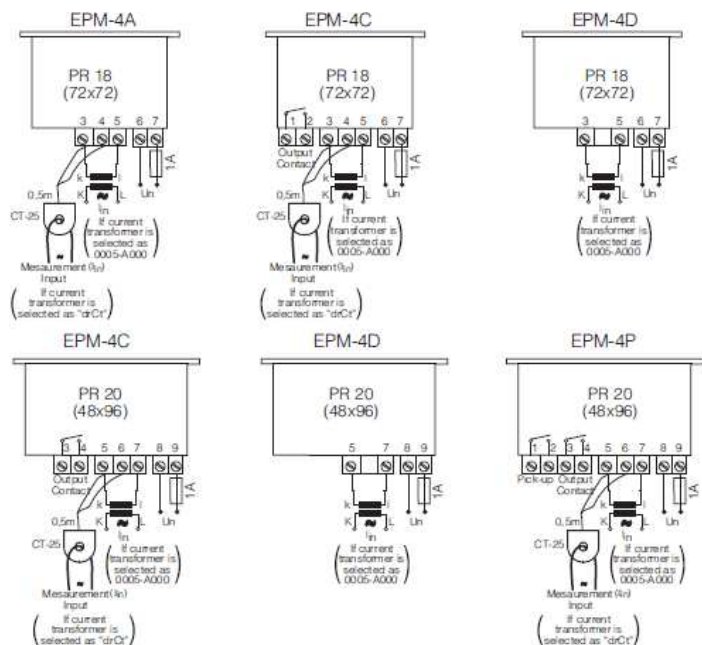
EPM-4A

PR 18
(72x72)

3 4 5 6 7

1A

0,5m

CT-25

k l
K L
In

Un

If current transformer is selected as 0005-A000

Mesaurement ($I_{in}$)
Input

If current transformer is selected as "drCt"

EPM-4C

PR 18
(72x72)

1 2 3 4 5 6 7

Output Contact

1A

0,5m

CT-25

k l
K L
In

Un

If current transformer is selected as 0005-A000

Mesaurement ($I_{in}$)
Input

If current transformer is selected as "drCt"

EPM-4D

PR 18
(72x72)

3 5 6 7

1A

k l
K L
In

Un

If current transformer is selected as 0005-A000

EPM-4C

PR 20
(48x96)

3 4 5 6 7 8 9

Output Contact

1A

0,5m

CT-25

k l
K L
In

Un

If current transformer is selected as 0005-A000

Mesaurement ($I_{in}$)
Input

If current transformer is selected as "drCt"

EPM-4D

PR 20
(48x96)

5 7 8 9

1A

k l
K L
In

Un

If current transformer is selected as 0005-A000

EPM-4P

PR 20
(48x96)

1 2 3 4 5 6 7 8 9

Pick-up Output Contact

1A

0,5m

CT-25

k l
K L
In

Un

If current transformer is selected as 0005-A000

Mesaurement ($I_{in}$)
Input

If current transformer is selected as "drCt"